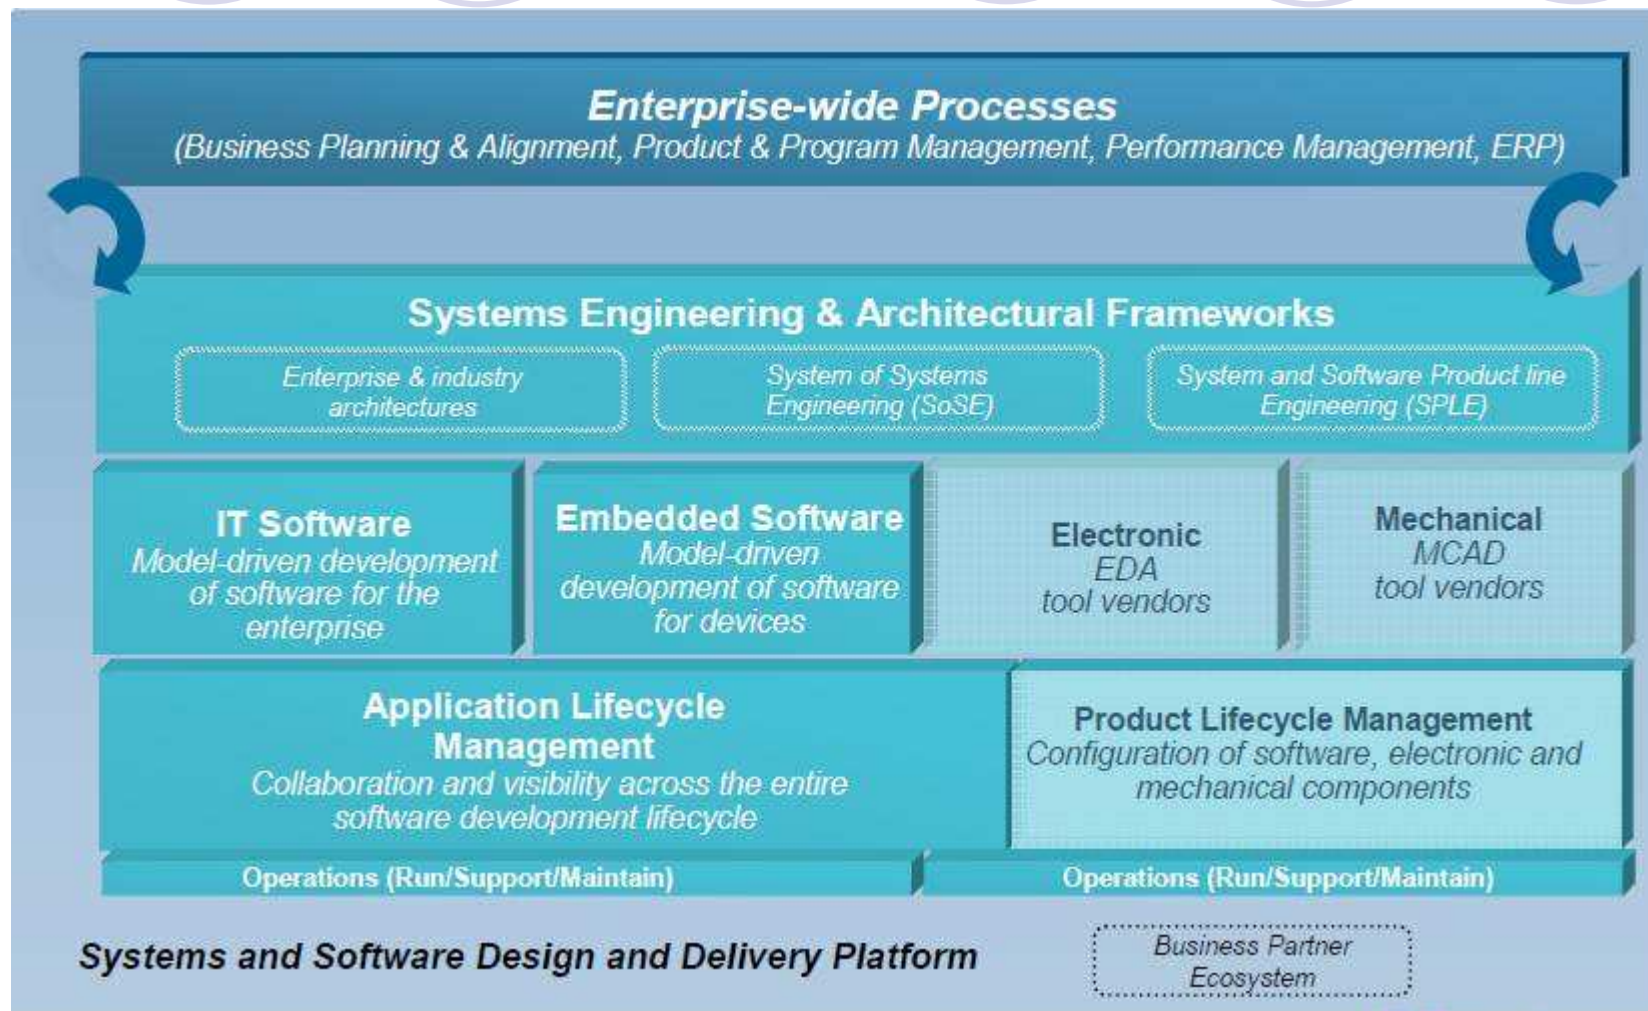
Enterprise-wide Processes
(Business Planning & Alignment, Product & Program Management, Performance Management, ERP)

Systems Engineering & Architectural Frameworks

Enterprise & industry architectures

System of Systems Engineering (SoSE)

System and Software Product line Engineering (SPLE)

IT Software
Model-driven development of software for the enterprise

Embedded Software
Model-driven development of software for devices

Electronic
EDA
tool vendors

Mechanical
MCAD
tool vendors

Application Lifecycle Management
Collaboration and visibility across the entire software development lifecycle

Product Lifecycle Management
Configuration of software, electronic and mechanical components

Operations (Run/Support/Maintain)

Operations (Run/Support/Maintain)

Systems and Software Design and Delivery Platform

Business Partner Ecosystem